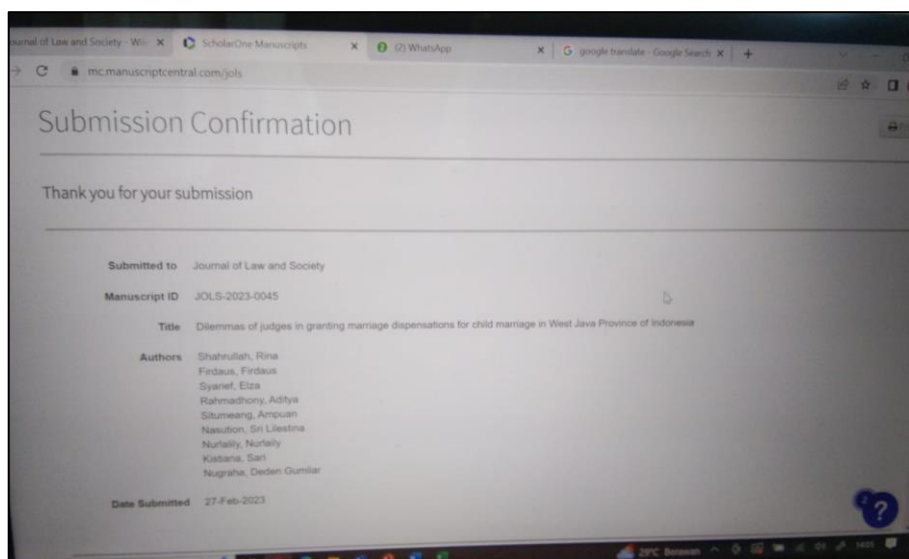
urnal of Law and Society - Wi ×
ScholarOne Manuscripts ×
(2) WhatsApp ×
google translate - Google Search ×
+
mc.manuscriptcentral.com/jols

Submission Confirmation

Thank you for your submission

Submitted to Journal of Law and Society

Manuscript ID JOLS-2023-0045

Title Dilemmas of judges in granting marriage dispensations for child marriage in West Java Province of Indonesia

Authors Shahrullah, Rina
Firdaus, Firdaus
Syarief, Elza
Rahmadhony, Aditya
Situmeang, Ampuan
Nasution, Sri Lilestina
Nurlaily, Nurlaily
Kistiana, Sari
Nugraha, Deden Gumilar

Date Submitted 27-Feb-2023

?

28°C Berawan